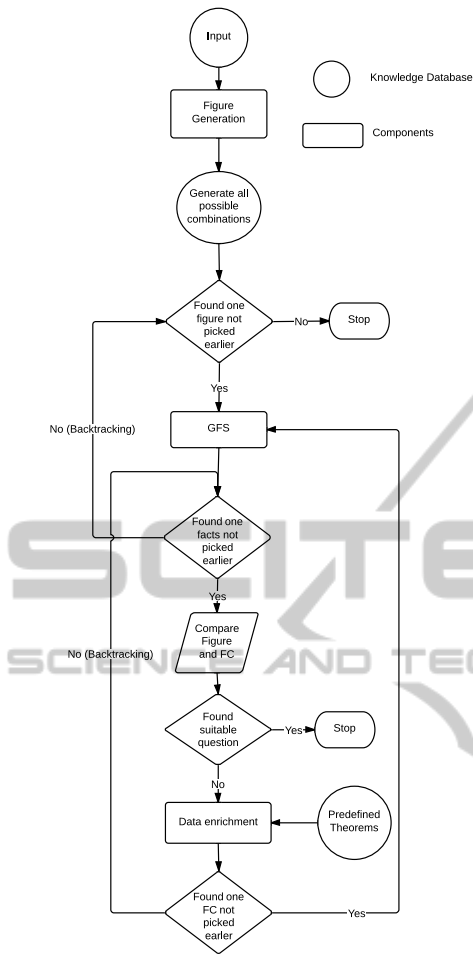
Input

Knowledge Database

Figure Generation

Components

Generate all possible combinations

Found one figure not picked earlier

No

Stop

Yes

No (Backtracking)

GFS

Found one facts not picked earlier

Yes

Compare Figure and FC

No (Backtracking)

SCIENCE AND TEC

Found suitable question

Yes

Stop

No

Data enrichment

Predefined Theorems

Found one FC not picked earler

Yes